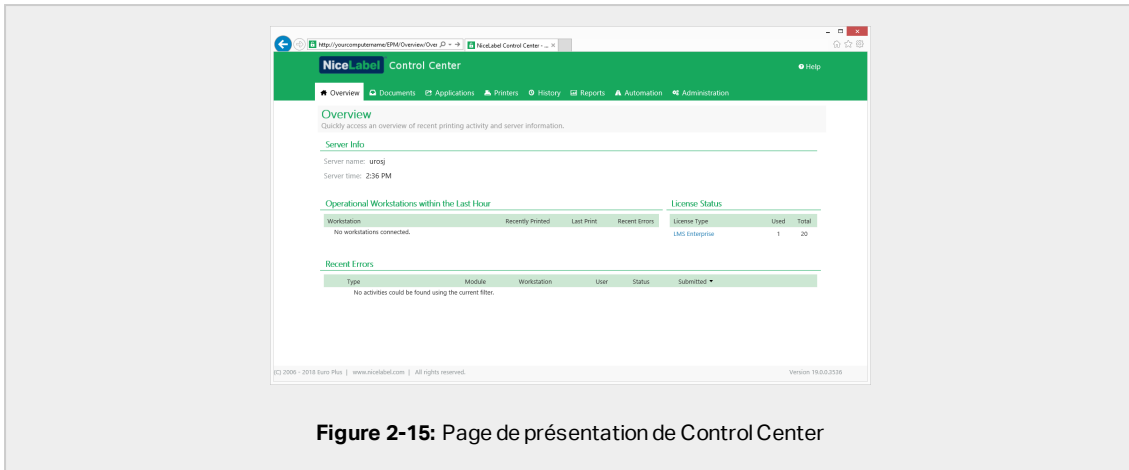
http://yourcomputername/EPM/Overview/Over NiceLabel Control Center - ... ×

NiceLabel Control Center

Help

Overview Documents Applications Printers History Reports Automation Administration

Overview
Quickly access an overview of recent printing activity and server information.

Server Info

Server name: urosj

Server time: 2:36 PM

Operational Workstations within the Last Hour

| Workstation | Recently Printed | Last Print | Recent Errors |
|---|---|---|---|
| No workstations connected. | | | |

License Status

| License Type | Used | Total |
|---|---|---|
| LMS Enterprise | 1 | 20 |

Recent Errors

| Type | Module | Workstation | User | Status | Submitted ▼ |
|---|---|---|---|---|---|
| No activities could be found using the current filter. | | | | | |

(C) 2006 - 2018 Euro Plus | www.nicelabel.com | All rights reserved.

Version 19.0.0.2536

**Figure 2-15:** Page de présentation de Control Center